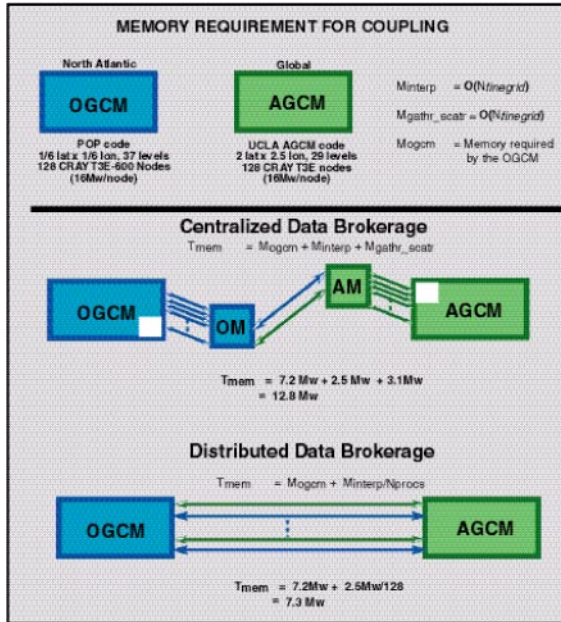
MEMORY REQUIREMENT FOR COUPLING

North Atlantic

OGCM

POP code
1/6 lat x 1/6 lon, 37 levels
128 CRAY T3E-600 Nodes
(16Mw/node)

Global

AGCM

UCLA AGCM code
2 lat x 2.5 lon, 29 levels
128 CRAY T3E nodes
(16Mw/node)

Minterp = O(Nfinegrid)

Mgathr_scatr = O(Nfinegrid)

Mogcm = Memory required by the OGCM

Centralized Data Brokerage

Tmem = Mogcm + Minterp + Mgathr_scatr

OGCM

OM

AM

AGCM

Tmem = 7.2 Mw + 2.5 Mw + 3.1Mw
= 12.8 Mw

Distributed Data Brokerage

Tmem = Mogcm + Minterp/Nprocs

OGCM

AGCM

Tmem = 7.2Mw + 2.5Mw/128
= 7.3 Mw